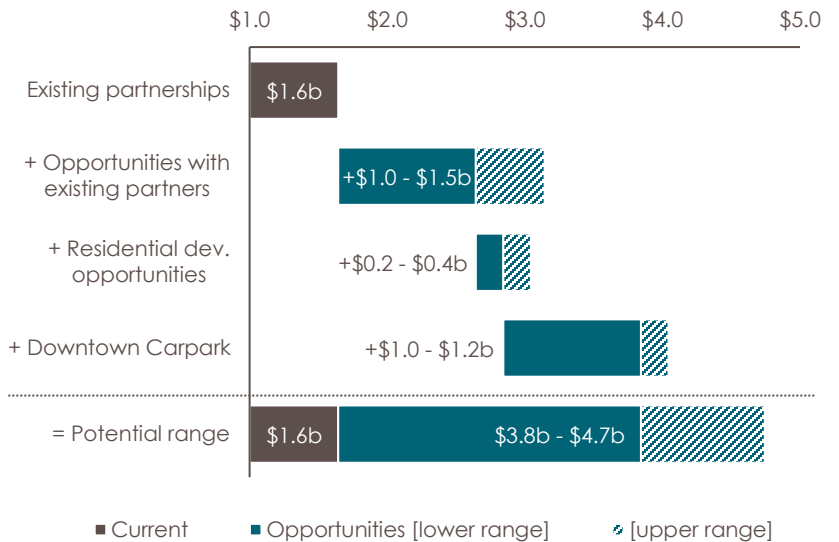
$1.0 $2.0 $3.0 $4.0 $5.0

Existing partnerships
$1.6b

+ Opportunities with existing partners
+$1.0 - $1.5b

+ Residential dev. opportunities
+$0.2 - $0.4b

+ Downtown Carpark
+$1.0 - $1.2b

= Potential range
$1.6b
$3.8b - $4.7b

Current
Opportunities [lower range]
[upper range]